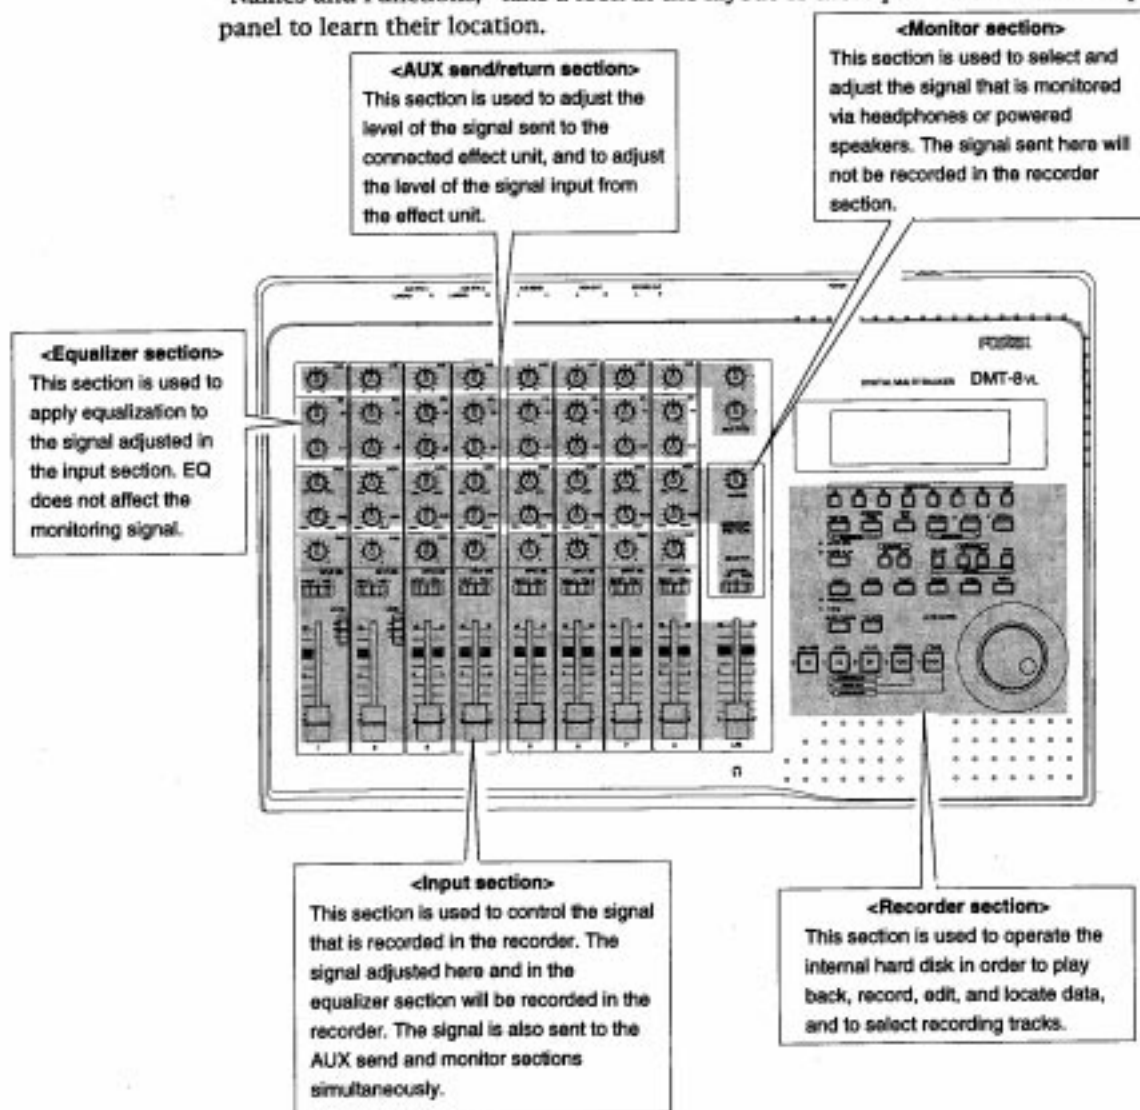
Names and Functions," take a look at the layout of the top panel to learn their location.

<Monitor section>
This section is used to select and adjust the signal that is monitored via headphones or powered speakers. The signal sent here will not be recorded in the recorder section.

<AUX send/return section>
This section is used to adjust the level of the signal sent to the connected effect unit, and to adjust the level of the signal input from the effect unit.

<Equalizer section>
This section is used to apply equalization to the signal adjusted in the input section. EQ does not affect the monitoring signal.

FOSTEX
DIGITAL MULTITRACKER DMT-8VL

<Input section>
This section is used to control the signal that is recorded in the recorder. The signal adjusted here and in the equalizer section will be recorded in the recorder. The signal is also sent to the AUX send and monitor sections simultaneously.

<Recorder section>
This section is used to operate the internal hard disk in order to play back, record, edit, and locate data, and to select recording tracks.